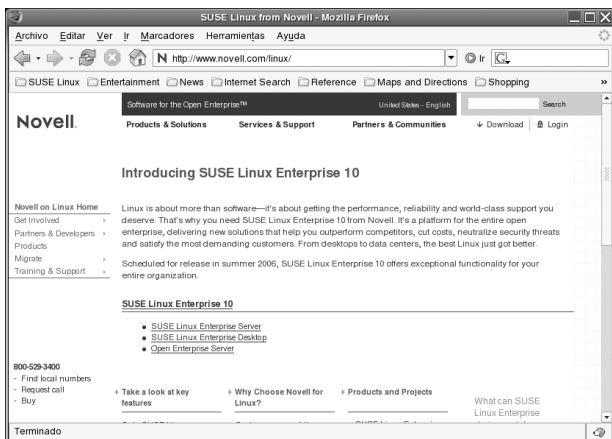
SUSE Linux from Novell - Mozilla Firefox

Archivo Editar Ver Ir Marcadores Herramientas Ayuda

http://www.novell.com/linux/

Ir

SUSE Linux Entertainment News Internet Search Reference Maps and Directions Shopping

Software for the Open Enterprise™ United States - English Search

Novell.

Products & Solutions Services & Support Partners & Communities Download Login

Introducing SUSE Linux Enterprise 10

Novell on Linux Home
Get Involved
Partners & Developers
Products
Migrate
Training & Support

Linux is about more than software—it's about getting the performance, reliability and world-class support you deserve. That's why you need SUSE Linux Enterprise 10 from Novell. It's a platform for the entire open enterprise, delivering new solutions that help you outperform competitors, cut costs, neutralize security threats and satisfy the most demanding customers. From desktops to data centers, the best Linux just got better.

Scheduled for release in summer 2006, SUSE Linux Enterprise 10 offers exceptional functionality for your entire organization.

SUSE Linux Enterprise 10

- SUSE Linux Enterprise Server
- SUSE Linux Enterprise Desktop
- Open Enterprise Server

800-529-3400
- Find local numbers
- Request call
- Buy

+ Take a look at key features

+ Why Choose Novell for Linux?

+ Products and Projects

What can SUSE Linux Enterprise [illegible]

Terminado